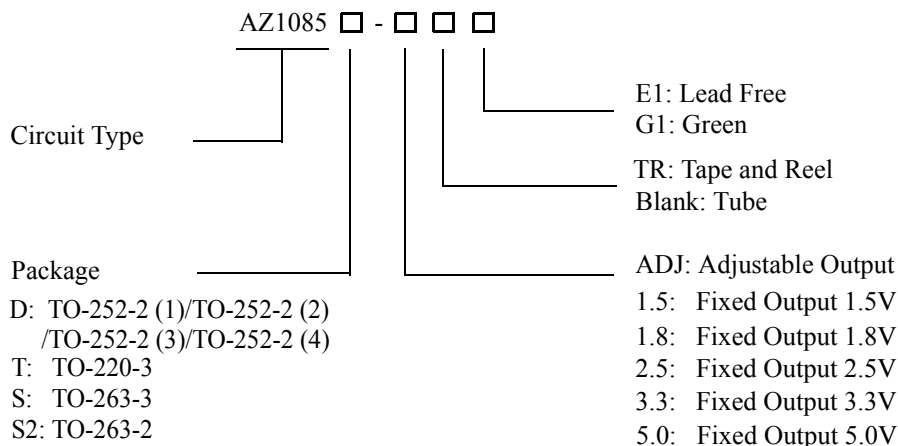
AZ1085 □ - □ □ □

E1: Lead Free
G1: Green

Circuit Type

TR: Tape and Reel
Blank: Tube

Package

D: TO-252-2 (1)/TO-252-2 (2) /TO-252-2 (3)/TO-252-2 (4)
T: TO-220-3
S: TO-263-3
S2: TO-263-2

ADJ: Adjustable Output
1.5: Fixed Output 1.5V
1.8: Fixed Output 1.8V
2.5: Fixed Output 2.5V
3.3: Fixed Output 3.3V
5.0: Fixed Output 5.0V